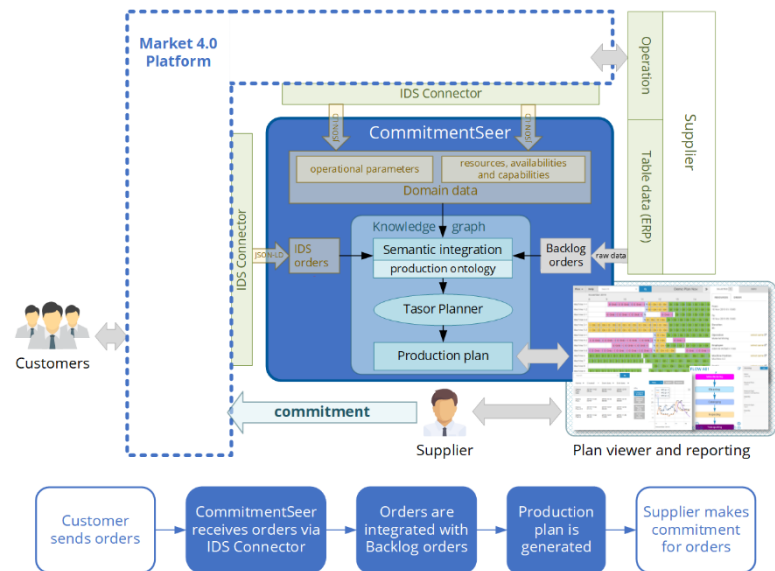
Market 4.0 Platform

IDS Connector

CommitmentSeer

JSON-LD

JSON-LD

operational parameters

resources, availabilities and capabilities

Domain data

Operation

Table data (ERP)

Supplier

IDS Connector

JSON-LD

IDS orders

Knowledge graph

Semantic integration

production ontology

Backlog orders

raw data

Tasor Planner

Production plan

Customers

commitment

Supplier

Plan viewer and reporting

Customer sends orders

CommitmentSeer receives orders via IDS Connector

Orders are integrated with Backlog orders

Production plan is generated

Supplier makes commitment for orders